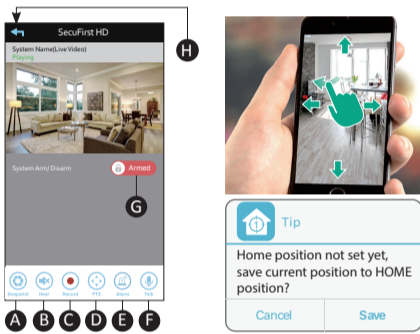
SecuFirst HD

H

System Name(Live Video)
Playing

System Arm/ Disarm

Armed

G

Snapshot Hear Record PTZ Alarm Talk

A B C D E F

Tip

Home position not set yet, save current position to HOME position?

Cancel

Save